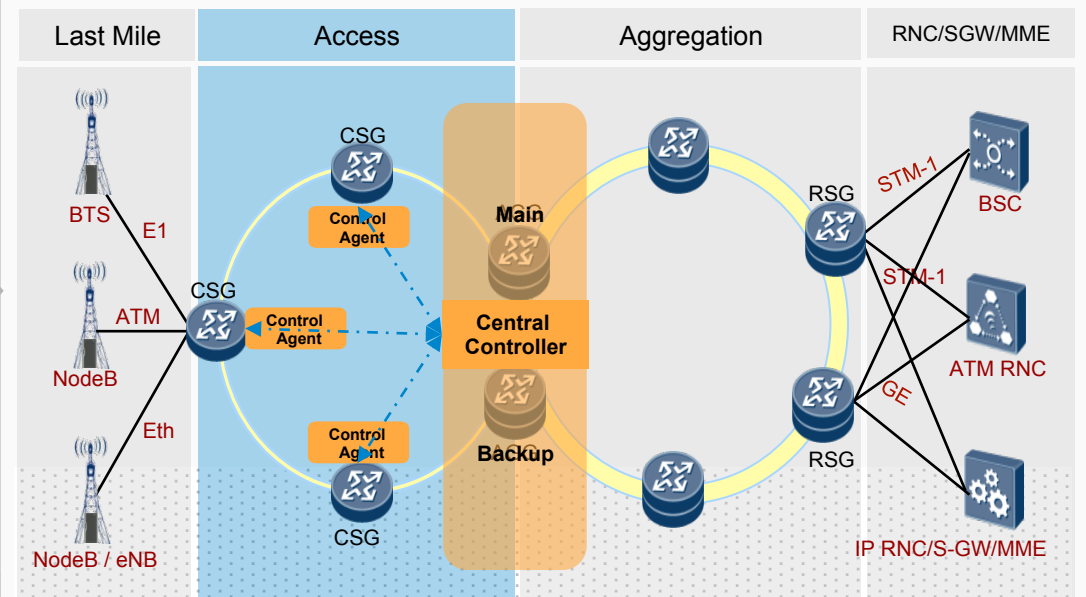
Last Mile

Access

Aggregation

RNC/SGW/MME

BTS

E1

NodeB

ATM

NodeB / eNB

Eth

CSG

CSG

Control Agent

Control Agent

Control Agent

CSG

Main

Central Controller

Backup

RSG

RSG

STM-1

STM-1

GE

BSC

ATM RNC

IP RNC/S-GW/MME